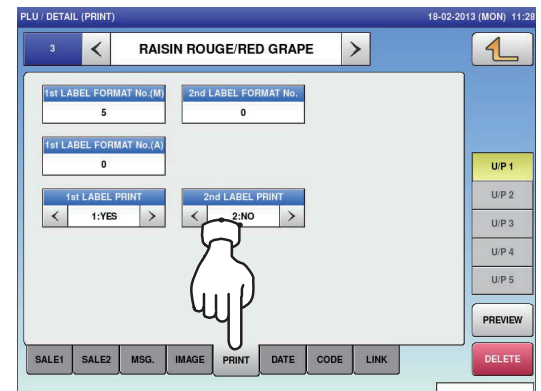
PLU / DETAIL (PRINT)

18-02-2013 (MON) 11:28

3

<

RAISIN ROUGE/RED GRAPE

>

1st LABEL FORMAT No.(M)

5

2nd LABEL FORMAT No.

0

1st LABEL FORMAT No.(A)

0

1st LABEL PRINT

<

1:YES

>

2nd LABEL PRINT

<

2:NO

>

U/P 1

U/P 2

U/P 3

U/P 4

U/P 5

PREVIEW

SALE1

SALE2

MSG.

IMAGE

PRINT

DATE

CODE

LINK

DELETE